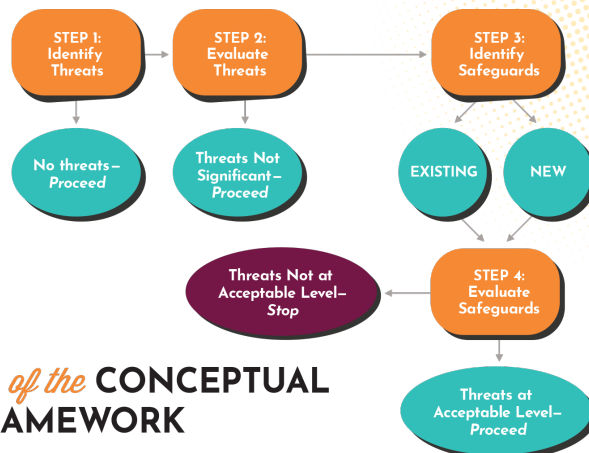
STEP 1:
Identify
Threats

STEP 2:
Evaluate
Threats

STEP 3:
Identify
Safeguards

No threats—
Proceed

Threats Not
Significant—
Proceed

EXISTING

NEW

Threats Not at
Acceptable Level—
Stop

STEP 4:
Evaluate
Safeguards

of the CONCEPTUAL
AMEWORK

Threats at
Acceptable Level—
Proceed